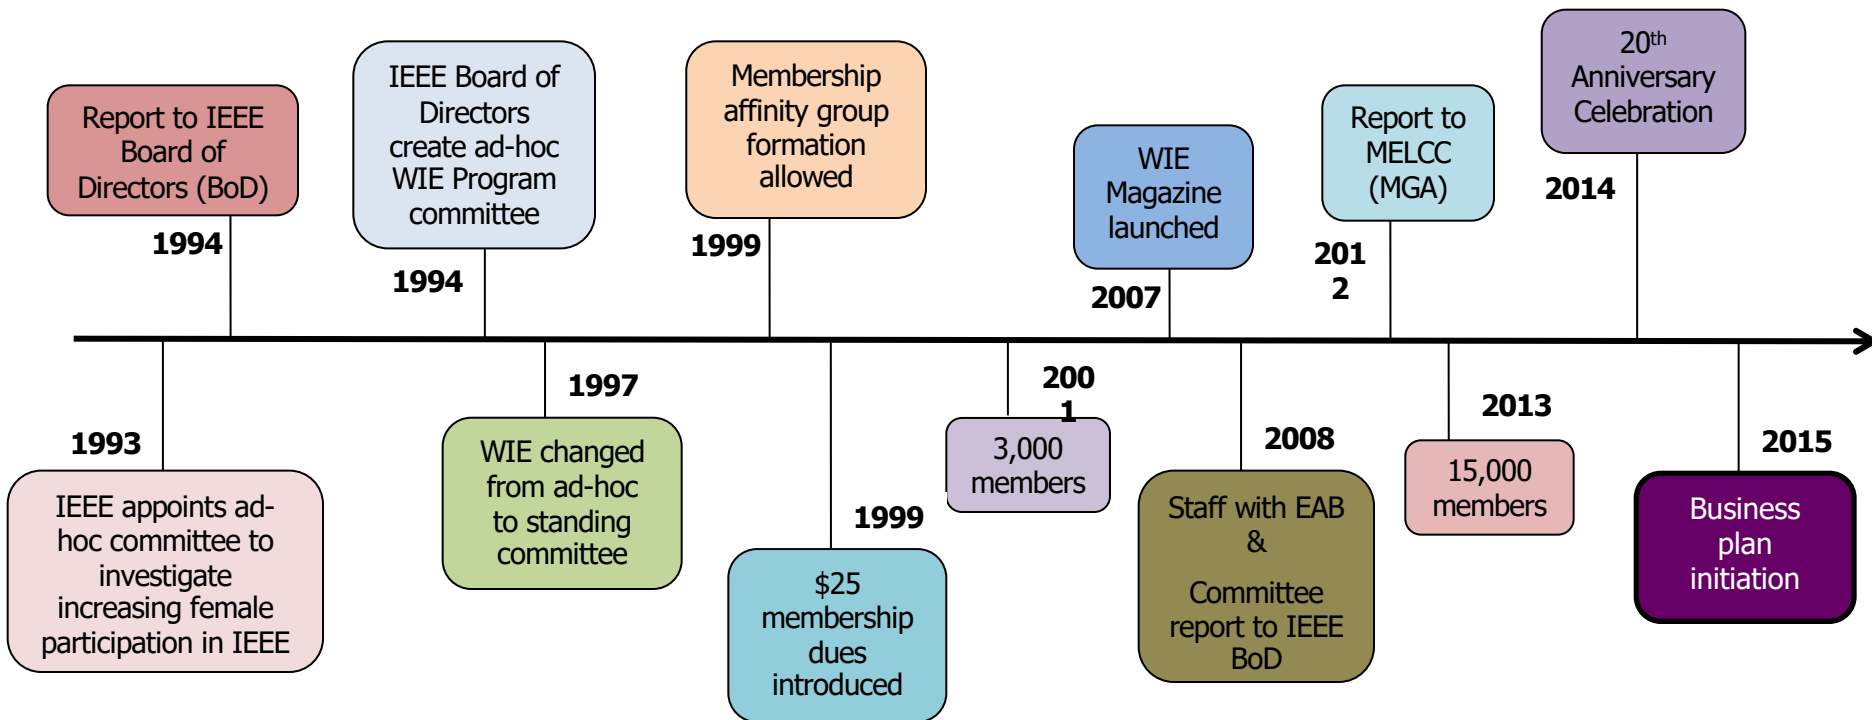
Report to IEEE Board of Directors (BoD)

1994

IEEE Board of Directors create ad-hoc WIE Program committee

1994

Membership affinity group formation allowed

1999

WIE Magazine launched

2007

Report to MELCC (MGA)

201
2

$20^{th}$ Anniversary Celebration

2014

1993

IEEE appoints ad-hoc committee to investigate increasing female participation in IEEE

1997

WIE changed from ad-hoc to standing committee

1999

$25 membership dues introduced

200
1

3,000 members

2008

Staff with EAB
&
Committee report to IEEE BoD

2013

15,000 members

2015

Business plan initiation